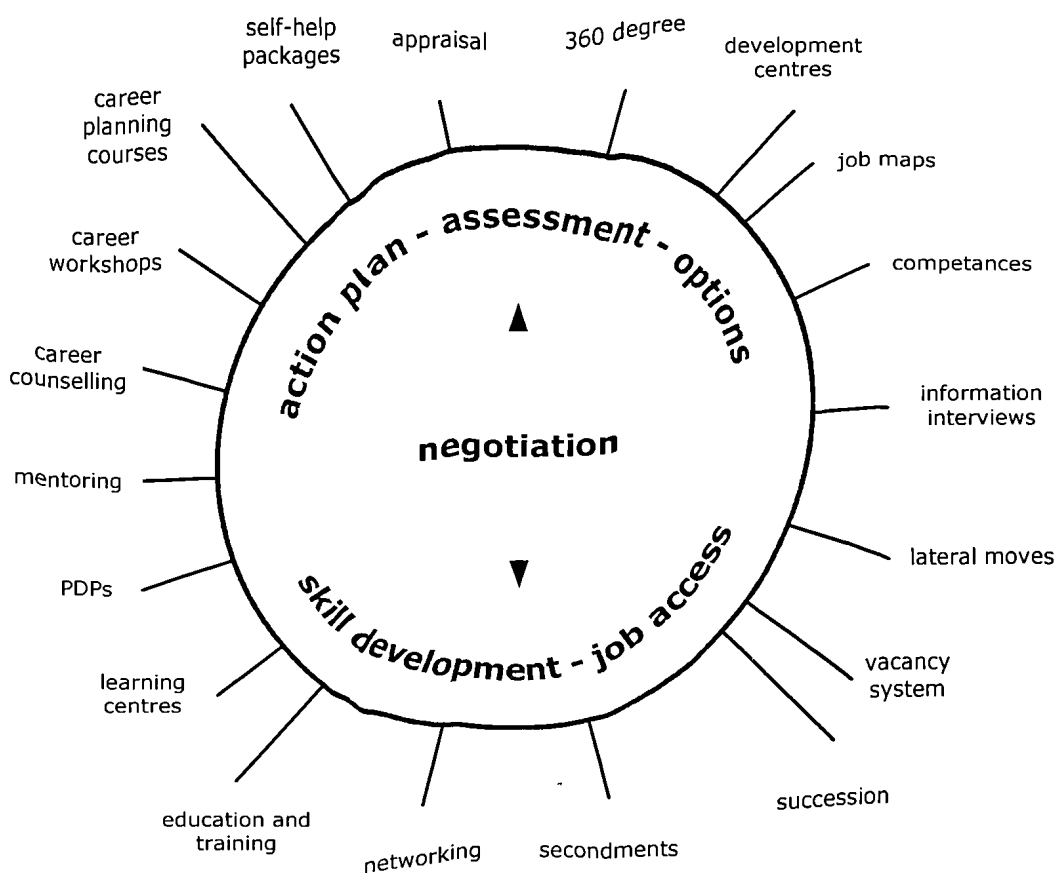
self-help packages

appraisal

360 degree

development centres

career planning courses

job maps

career workshops

competances

career counselling

information interviews

mentoring

lateral moves

PDPs

vacancy system

learning centres

succession

education and training

networking

secondments

action plan - assessment - options

▲

negotiation

▼

skill development - job access